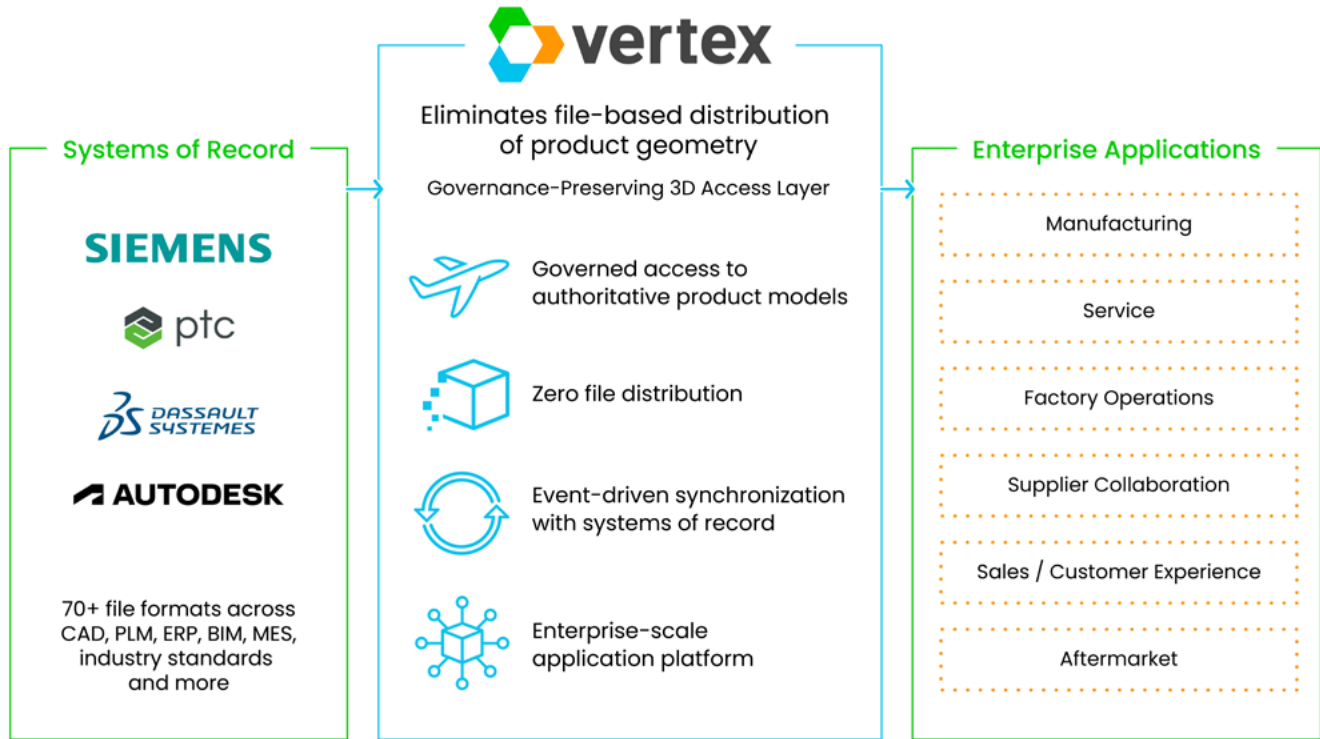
vertex

Systems of Record

SIEMENS

ptc

DASSAULT SYSTEMES

AUTODESK

70+ file formats across CAD, PLM, ERP, BIM, MES, industry standards and more

Eliminates file-based distribution of product geometry

Governance-Preserving 3D Access Layer

Governed access to authoritative product models

Zero file distribution

Event-driven synchronization with systems of record

Enterprise-scale application platform

Enterprise Applications

Manufacturing

Service

Factory Operations

Supplier Collaboration

Sales / Customer Experience

Aftermarket